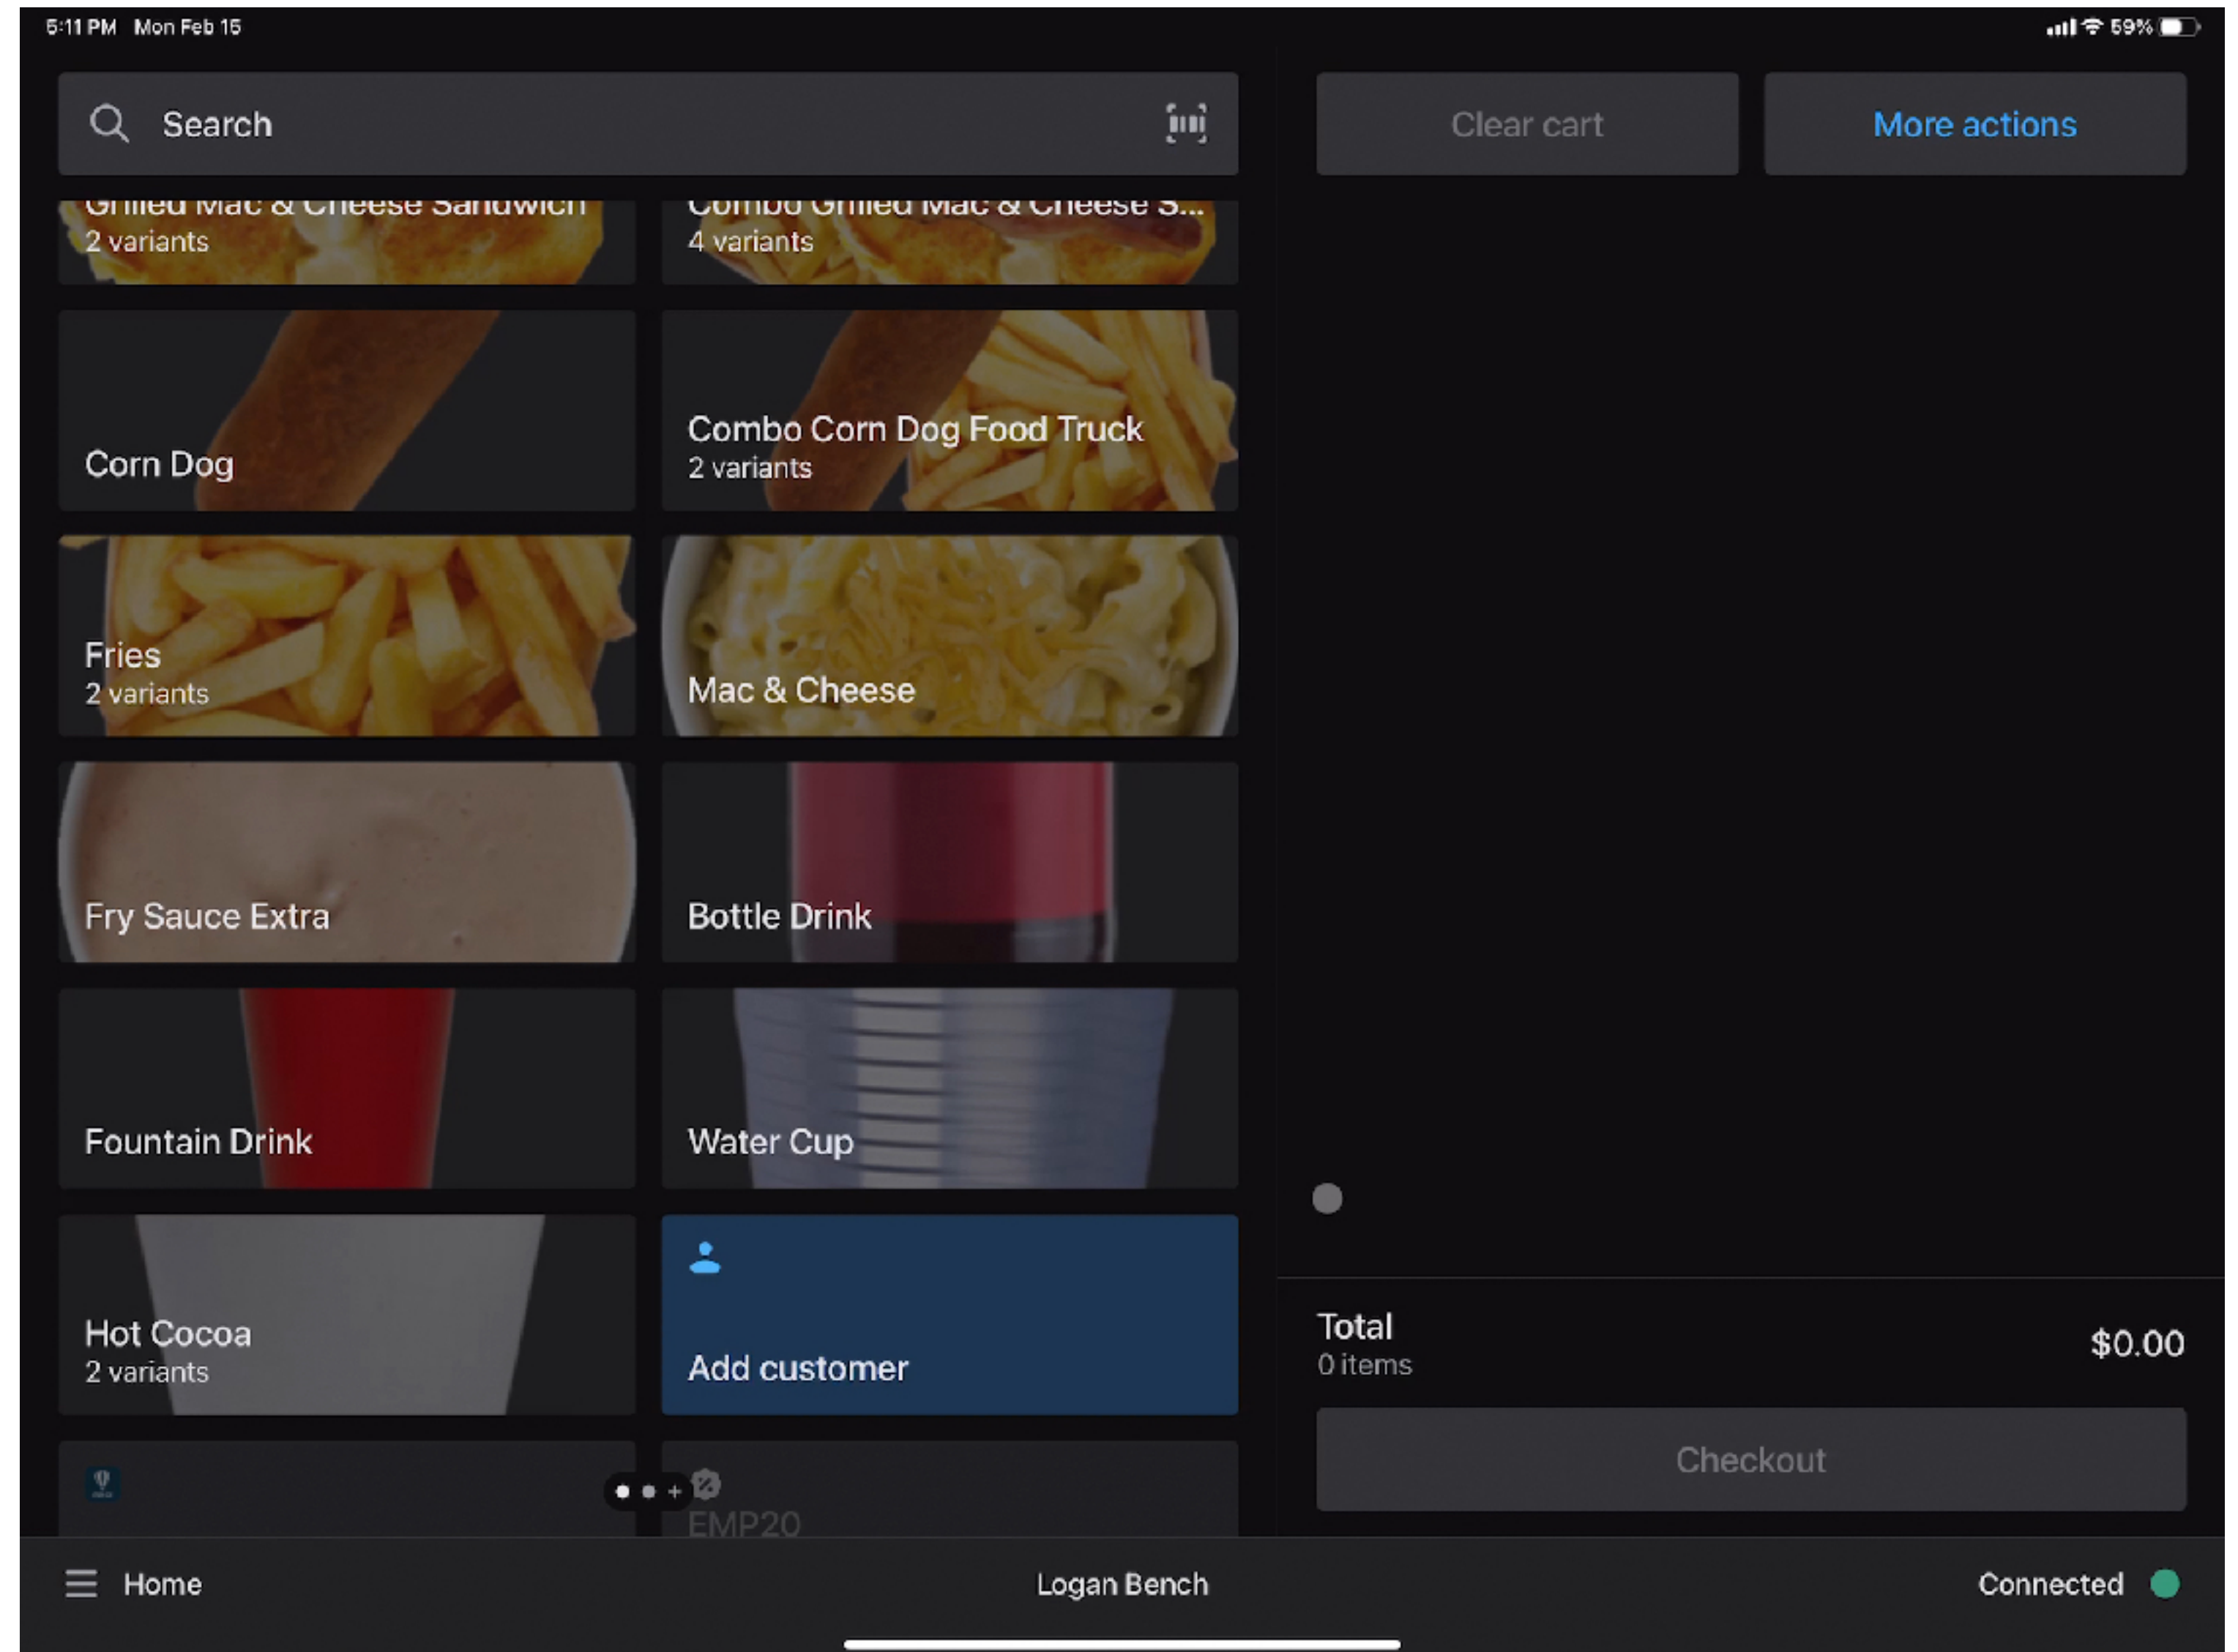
5:11 PM Mon Feb 15

59%

Search

Clear cart

More actions

Grilled Mac & Cheese Sandwich
2 variants

Combo Grilled Mac & Cheese S...
4 variants

Corn Dog

Combo Corn Dog Food Truck
2 variants

Fries
2 variants

Mac & Cheese

Fry Sauce Extra

Bottle Drink

Fountain Drink

Water Cup

Hot Cocoa
2 variants

Add customer

EMP20

Total
0 items

$0.00

Checkout

Home

Logan Bench

Connected